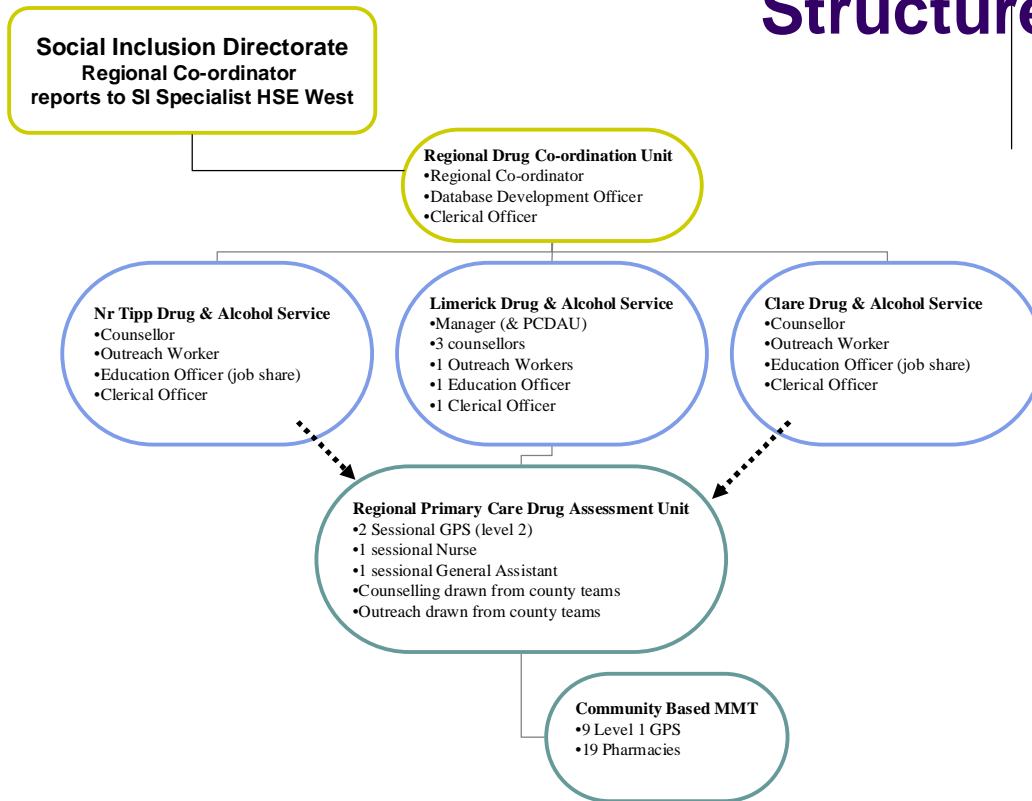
Structure

Social Inclusion Directorate
Regional Co-ordinator
reports to SI Specialist HSE West

Regional Drug Co-ordination Unit
•Regional Co-ordinator
•Database Development Officer
•Clerical Officer

Nr Tipp Drug & Alcohol Service
•Counsellor
•Outreach Worker
•Education Officer (job share)
•Clerical Officer

Limerick Drug & Alcohol Service
•Manager (& PCDAU)
•3 counsellors
•1 Outreach Workers
•1 Education Officer
•1 Clerical Officer

Clare Drug & Alcohol Service
•Counsellor
•Outreach Worker
•Education Officer (job share)
•Clerical Officer

Regional Primary Care Drug Assessment Unit
•2 Sessional GPS (level 2)
•1 sessional Nurse
•1 sessional General Assistant
•Counselling drawn from county teams
•Outreach drawn from county teams

Community Based MMT
•9 Level 1 GPS
•19 Pharmacies